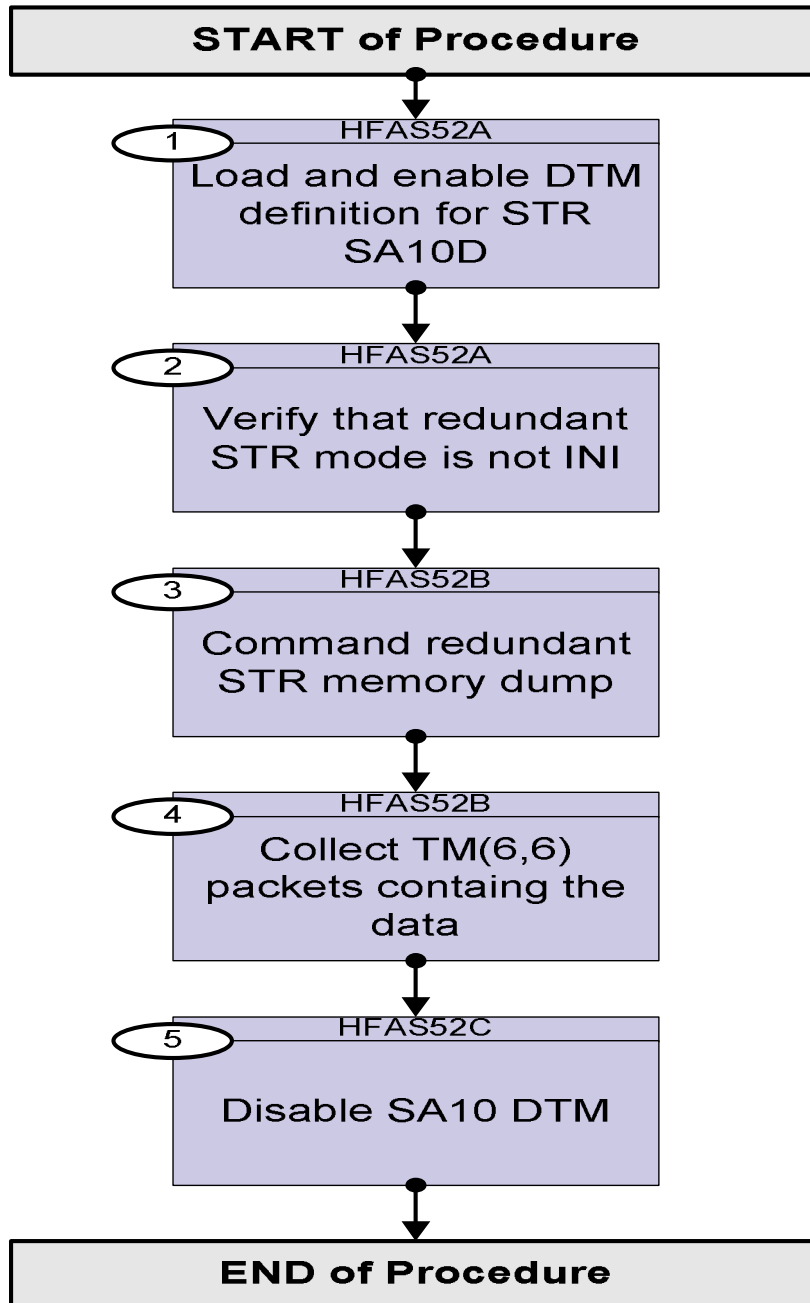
START of Procedure

1
HFAS52A
Load and enable DTM definition for STR SA10D

2
HFAS52A
Verify that redundant STR mode is not INI

3
HFAS52B
Command redundant STR memory dump

4
HFAS52B
Collect TM(6,6) packets containg the data

5
HFAS52C
Disable SA10 DTM

END of Procedure